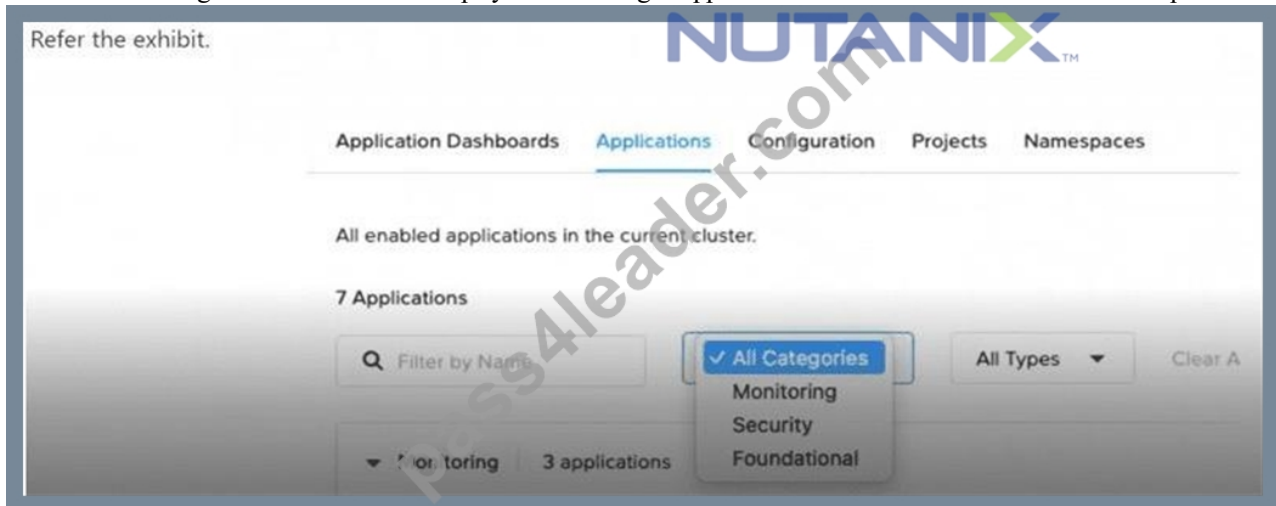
Refer the exhibit.

NUTANIX™

pass4leader.com

Application Dashboards Applications Configuration Projects Namespaces

All enabled applications in the current cluster.

7 Applications

Filter by Name

✓ All Categories
Monitoring
Security
Foundational

All Types

Clear A

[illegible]onitoring 3 applications